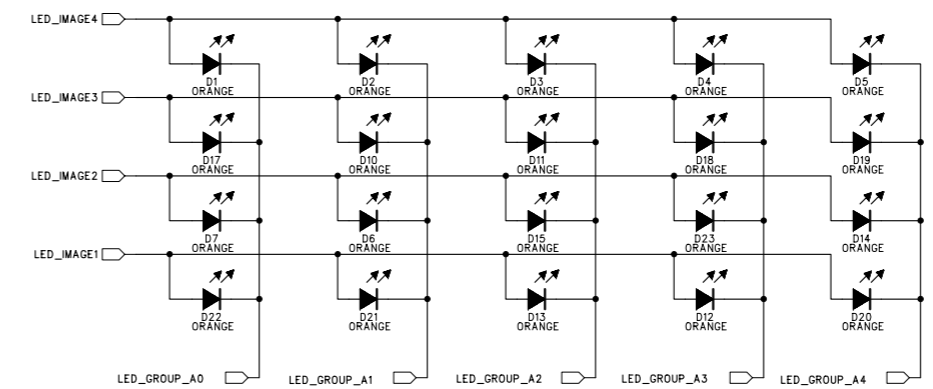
LED_IMAGE4

D1 ORANGE
D2 ORANGE
D3 ORANGE
D4 ORANGE
D5 ORANGE

LED_IMAGE3

D17 ORANGE
D10 ORANGE
D11 ORANGE
D18 ORANGE
D19 ORANGE

LED_IMAGE2

D7 ORANGE
D6 ORANGE
D15 ORANGE
D23 ORANGE
D14 ORANGE

LED_IMAGE1

D22 ORANGE
D21 ORANGE
D13 ORANGE
D12 ORANGE
D20 ORANGE

LED_GROUP_A0
LED_GROUP_A1
LED_GROUP_A2
LED_GROUP_A3
LED_GROUP_A4